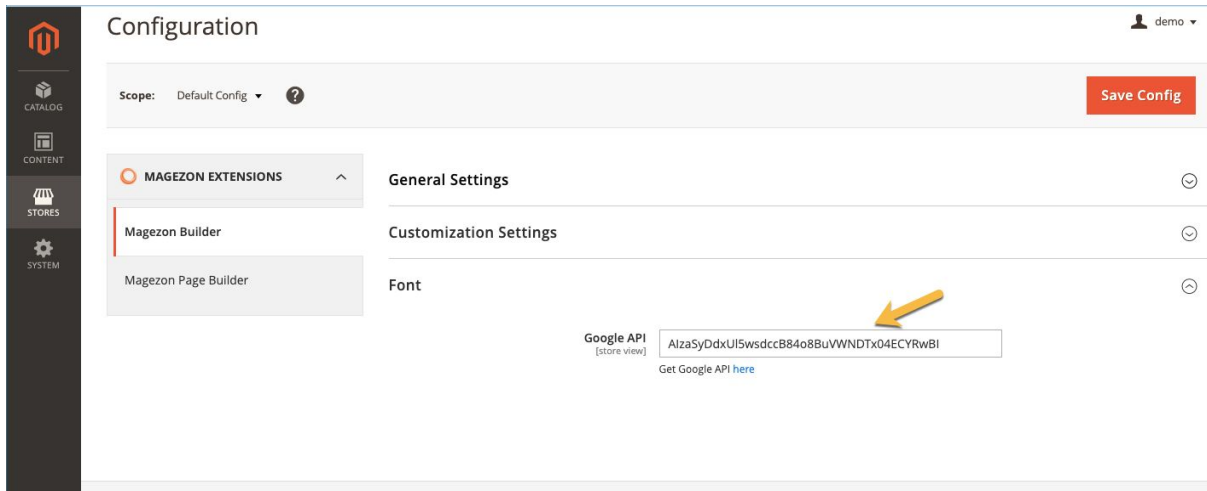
CATALOG
CONTENT
STORES
SYSTEM

Configuration

demo

Scope: Default Config

Save Config

MAGEZON EXTENSIONS

Magezon Builder

Magezon Page Builder

General Settings

Customization Settings

Font

Google API
[store view]

AIzaSyDdxUl5wsdccB84o8BuVWNDTx04ECYRwBI

Get Google API here